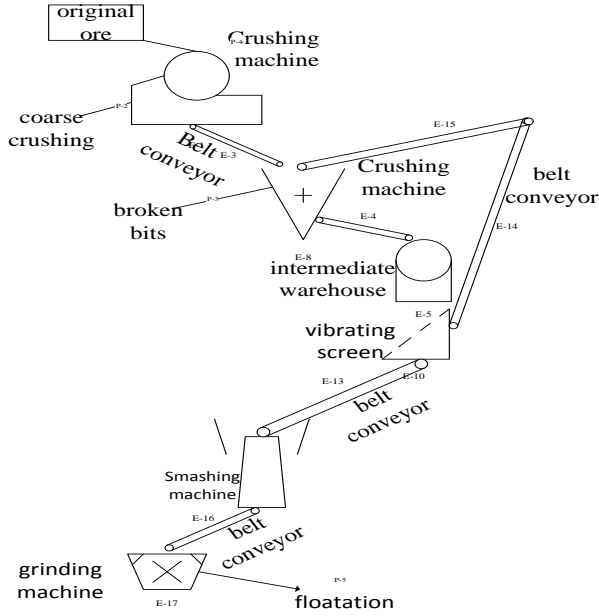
original ore

P-1

Crushing machine

coarse crushing

P-2

Belt conveyor

E-3

E-15

Crushing machine

belt conveyor

broken bits

P-3

E-4

E-14

E-8

intermediate warehouse

E-5

vibrating screen

E-13

E-10

belt conveyor

Smashing machine

E-16

belt conveyor

grinding machine

E-17

P-5

floatation